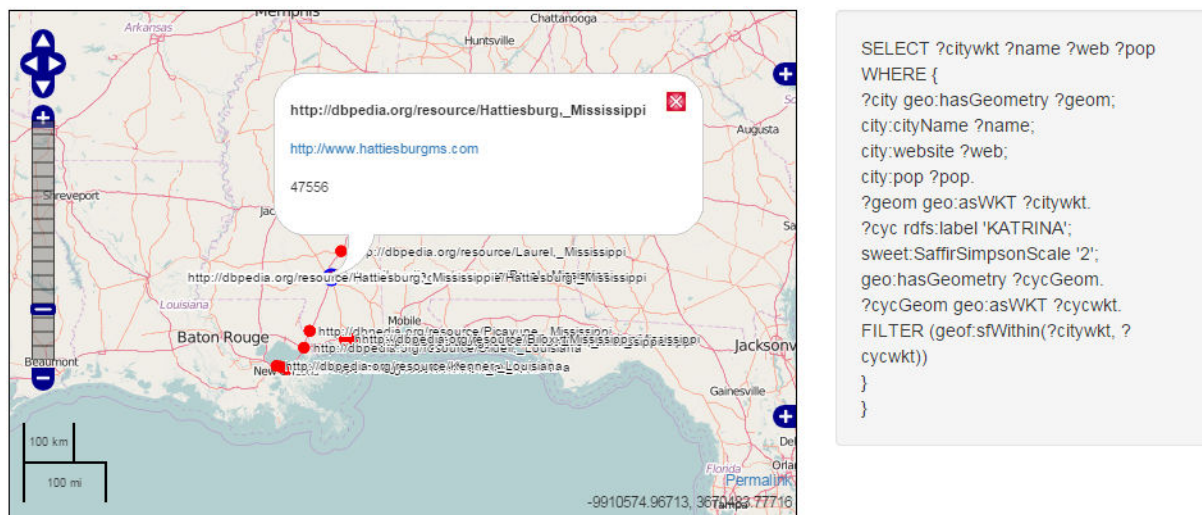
Memphis
Chattanooga
Arkansas
Huntsville
http://dbpedia.org/resource/Hattiesburg,_Mississippi
http://www.hattiesburgms.com
47556
Augusta
Shreveport
Jac
http://dbpedia.org/resource/Laurel,_Mississippi
http://dbpedia.org/resource/Hattiesburg,_Mississippi
Louisiana
Baton Rouge
http://dbpedia.org/resource/Picayune,_Mississippi
http://dbpedia.org/resource/Biloxi,_Mississippi
http://dbpedia.org/resource/Slidell,_Louisiana
Mobile
Jacksonv
Beaumont
New
http://dbpedia.org/resource/Kenner,_Louisiana
Gainesville
100 km
100 mi
Florida
Permalink
Orla
-9910574.96713, 3670483.77716
Tampa

SELECT ?citywkt ?name ?web ?pop
WHERE {
?city geo:hasGeometry ?geom;
city:cityName ?name;
city:website ?web;
city:pop ?pop.
?geom geo:asWKT ?citywkt.
?cyc rdfs:label 'KATRINA';
sweet:SaffirSimpsonScale '2';
geo:hasGeometry ?cycGeom.
?cycGeom geo:asWKT ?cycwkt.
FILTER (geof:sfWithin(?citywkt, ?cycwkt))
}
}